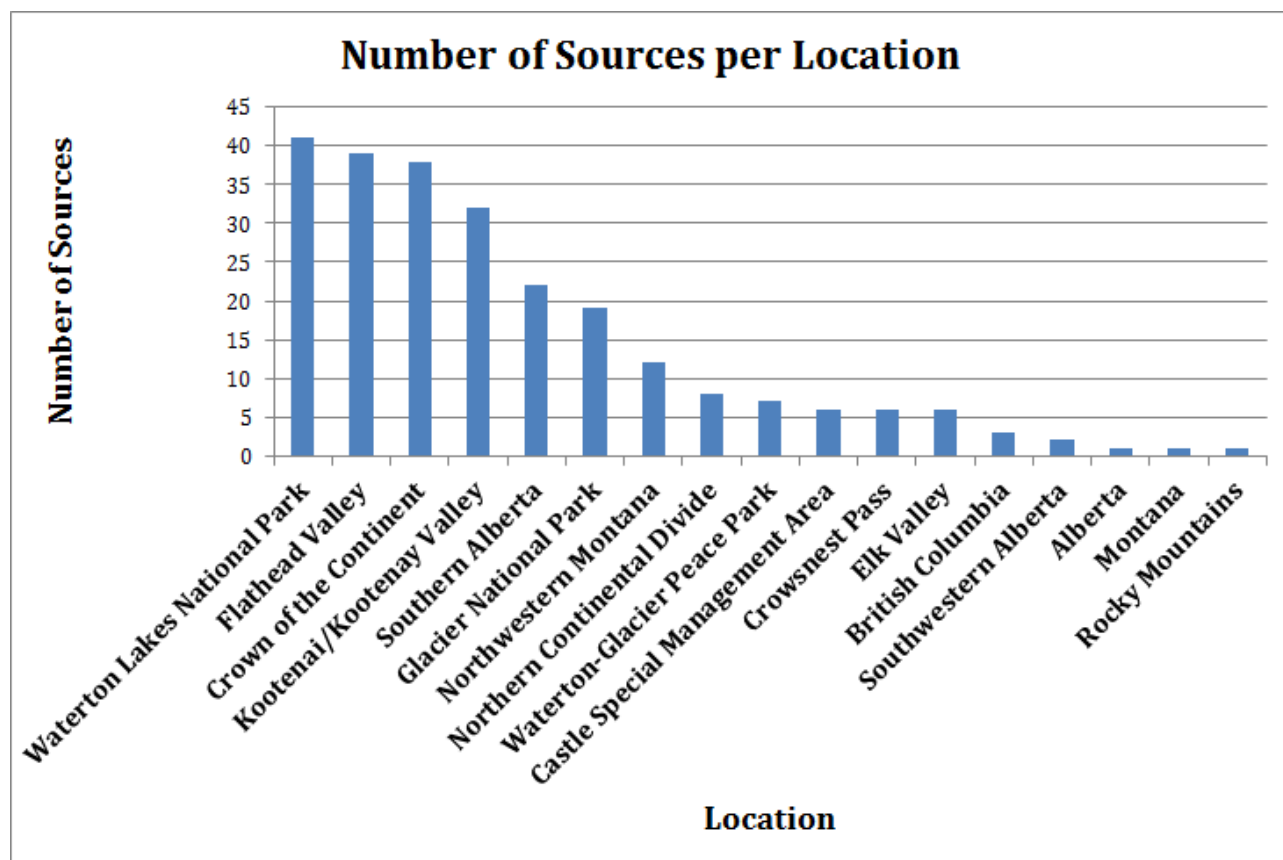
Number of Sources per Location

Number of Sources

45
40
35
30
25
20
15
10
5
0

Waterton Lakes National Park
Flathead Valley
Crown of the Continent
Kootenai/Kootenay Valley
Southern Alberta
Glacier National Park
Northwestern Montana
Northern Continental Divide
Waterton-Glacier Peace Park
Castle Special Management Area
Crowsnest Pass
Elk Valley
British Columbia
Southwestern Alberta
Alberta
Montana
Rocky Mountains

Location